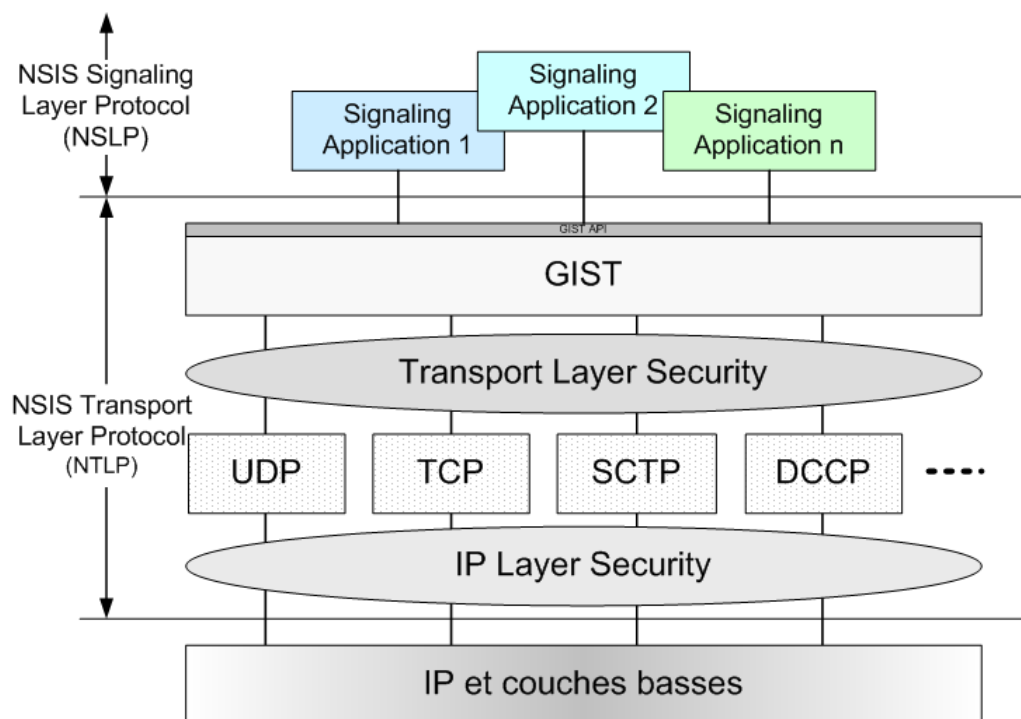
NSIS Signaling Layer Protocol (NSLP)

Signaling Application 1

Signaling Application 2

Signaling Application n

GIST API

GIST

Transport Layer Security

NSIS Transport Layer Protocol (NTLP)

UDP

TCP

SCTP

DCCP

IP Layer Security

IP et couches basses